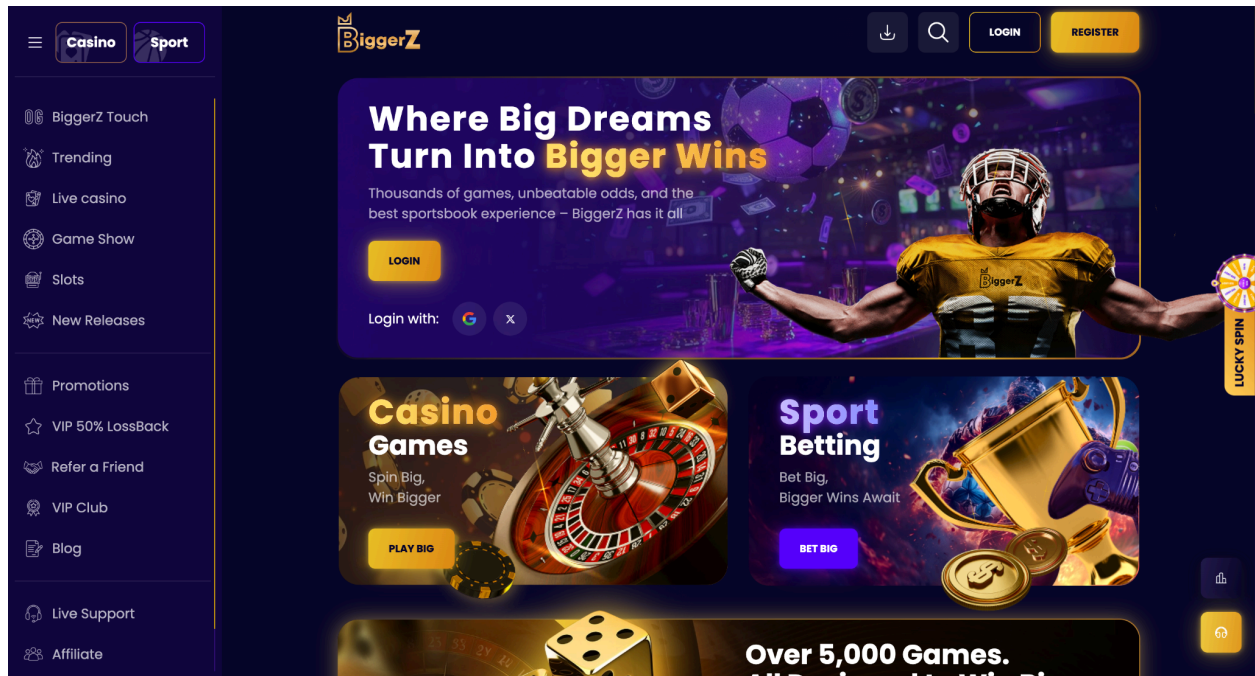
Casino Sport

BiggerZ Touch
Trending
Live casino
Game Show
Slots
New Releases

Promotions
VIP 50% LossBack
Refer a Friend
VIP Club
Blog

Live Support
Affiliate

BiggerZ

LOGIN REGISTER

Where Big Dreams Turn Into Bigger Wins

Thousands of games, unbeatable odds, and the best sportsbook experience – BiggerZ has it all

LOGIN

Login with:

BiggerZ

LUCKY SPIN

Casino Games
Spin Big, Win Bigger
PLAY BIG

Sport Betting
Bet Big, Bigger Wins Await
BET BIG

Over 5,000 Games.
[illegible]